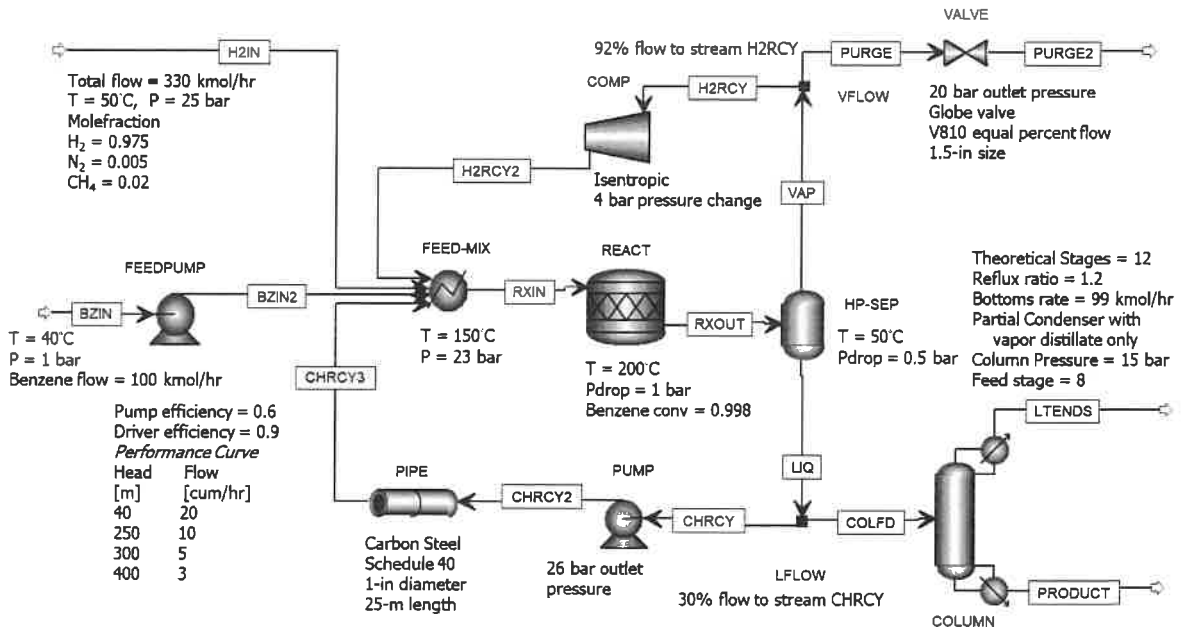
H2IN

Total flow = 330 kmol/hr
T = 50°C, P = 25 bar
Molefraction
$H_2$ = 0.975
$N_2$ = 0.005
$CH_4$ = 0.02

92% flow to stream H2RCY

PURGE

VALVE

PURGE2

COMP

H2RCY

VFLOW

20 bar outlet pressure
Globe valve
V810 equal percent flow
1.5-in size

H2RCY2

Isentropic
4 bar pressure change

VAP

FEEDPUMP

FEED-MIX

REACT

Theoretical Stages = 12
Reflux ratio = 1.2
Bottoms rate = 99 kmol/hr
Partial Condenser with vapor distillate only
Column Pressure = 15 bar
Feed stage = 8

BZIN

BZIN2

RXIN

RXOUT

HP-SEP

T = 40°C
P = 1 bar
Benzene flow = 100 kmol/hr

T = 150°C
P = 23 bar

T = 50°C
Pdrop = 0.5 bar

CHRCY3

T = 200°C
Pdrop = 1 bar
Benzene conv = 0.998

Pump efficiency = 0.6
Driver efficiency = 0.9
Performance Curve

| Head [m] | Flow [cum/hr] |
|---|---|
| 40 | 20 |
| 250 | 10 |
| 300 | 5 |
| 400 | 3 |

LTENDS

PIPE

PUMP

LIQ

CHRCY2

CHRCY

COLFD

Carbon Steel
Schedule 40
1-in diameter
25-m length

26 bar outlet pressure

LFLOW
30% flow to stream CHRCY

PRODUCT

COLUMN